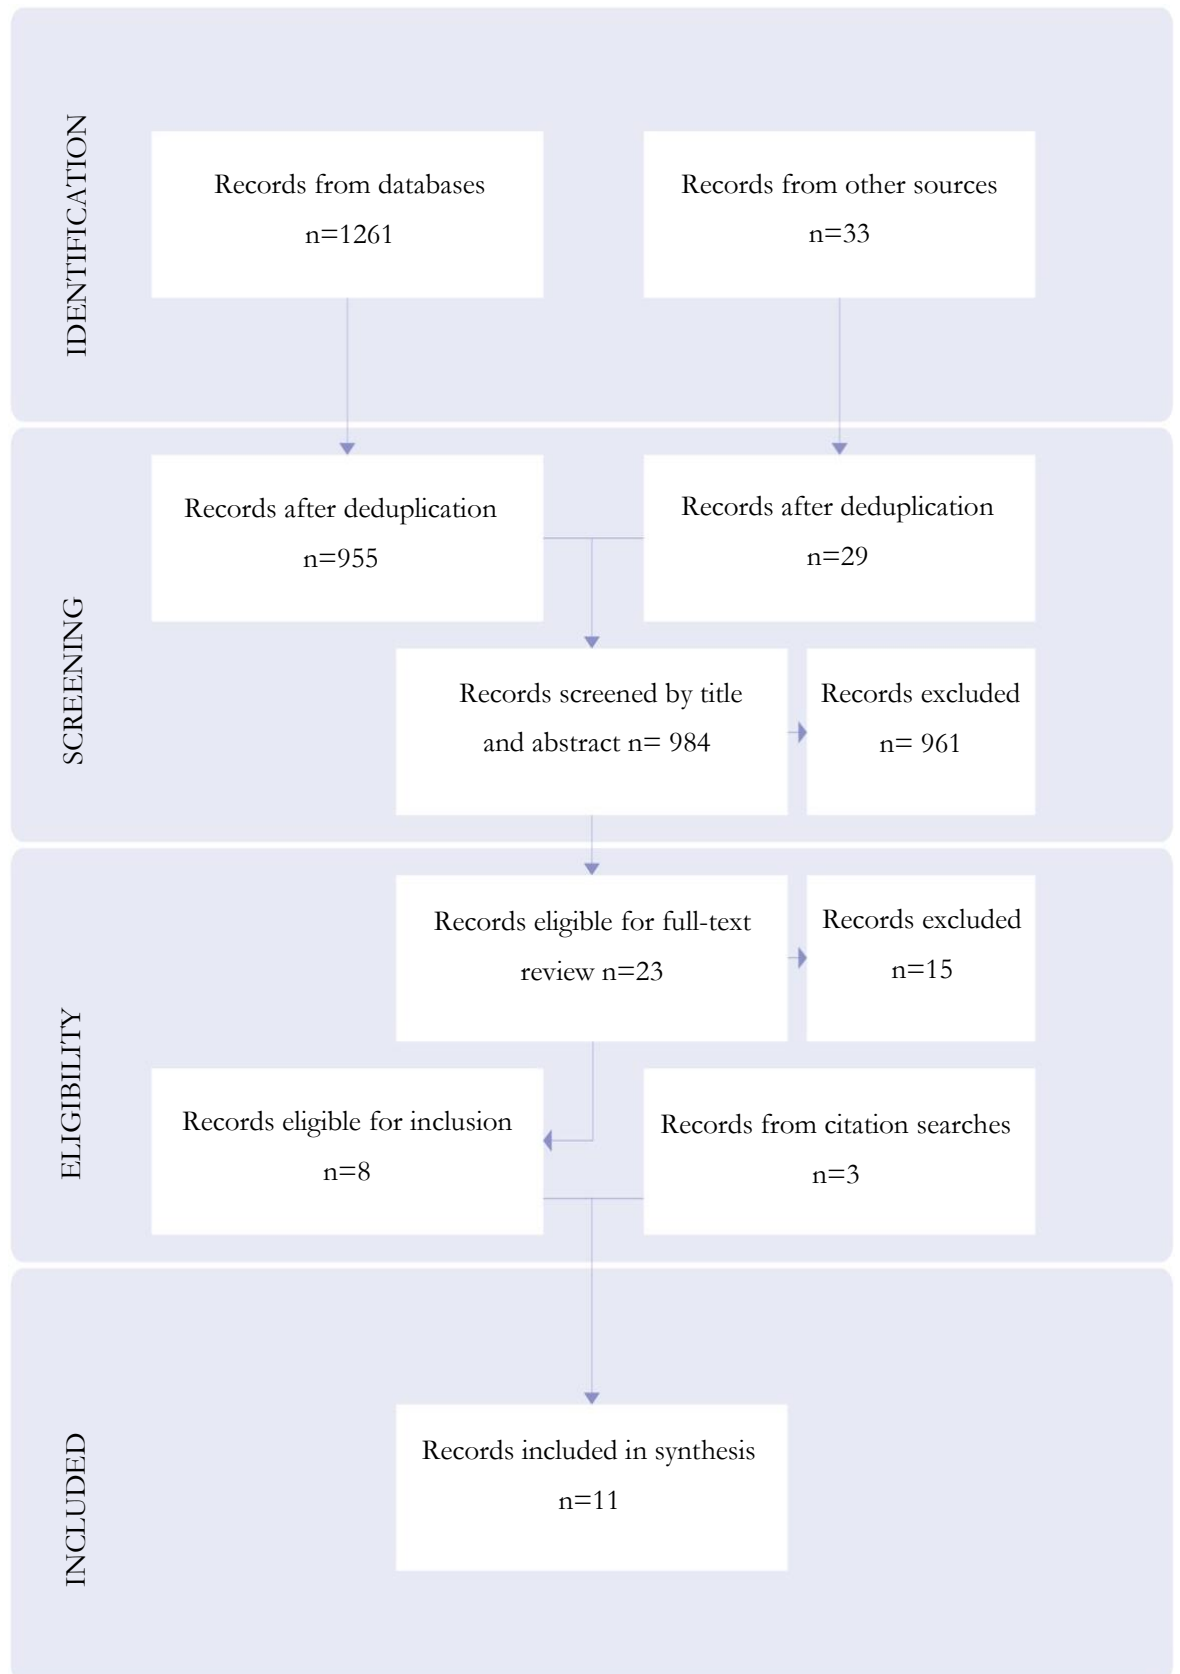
IDENTIFICATION

Records from databases n=1261

Records from other sources n=33

SCREENING

Records after deduplication n=955

Records after deduplication n=29

Records screened by title and abstract n= 984

Records excluded n= 961

ELIGIBILITY

Records eligible for full-text review n=23

Records excluded n=15

Records eligible for inclusion n=8

Records from citation searches n=3

INCLUDED

Records included in synthesis n=11